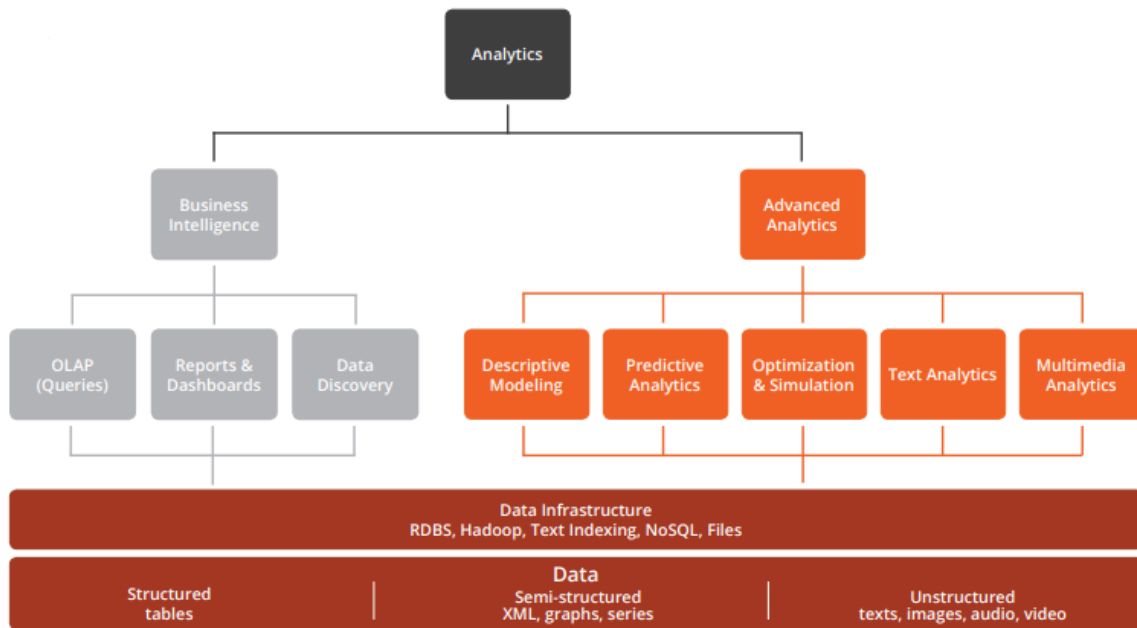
Analytics

Business Intelligence

Advanced Analytics

OLAP (Queries)

Reports & Dashboards

Data Discovery

Descriptive Modeling

Predictive Analytics

Optimization & Simulation

Text Analytics

Multimedia Analytics

Data Infrastructure
RDBS, Hadoop, Text Indexing, NoSQL, Files

Data

Structured
tables

Semi-structured
XML, graphs, series

Unstructured
texts, images, audio, video